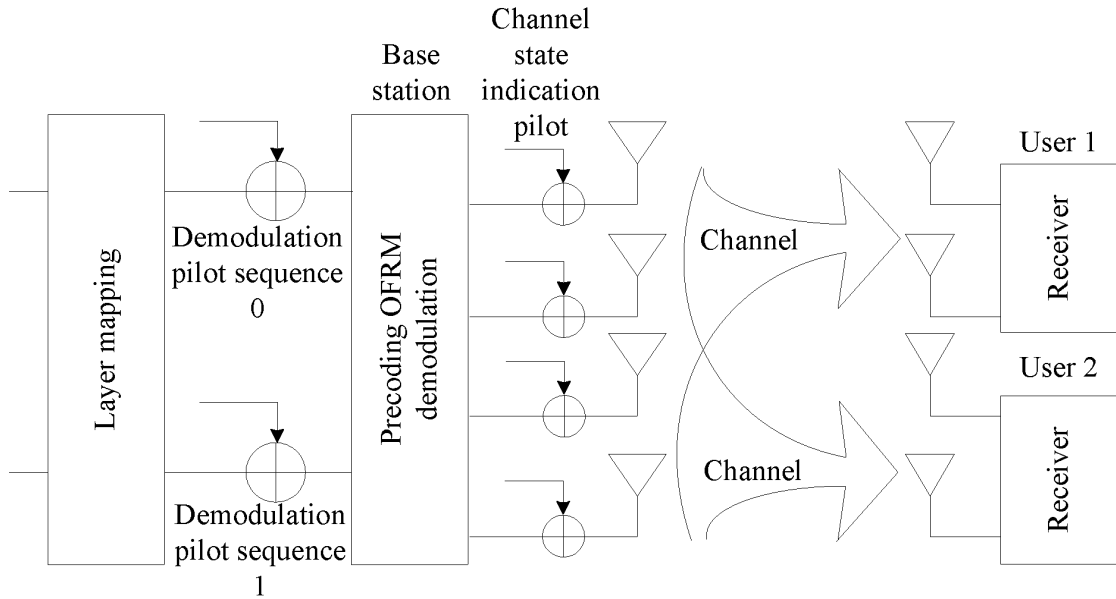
Layer mapping

Demodulation pilot sequence 0

Demodulation pilot sequence 1

Base station

Precoding OFRM demodulation

Channel state indication pilot

Channel

Channel

User 1

Receiver

User 2

Receiver